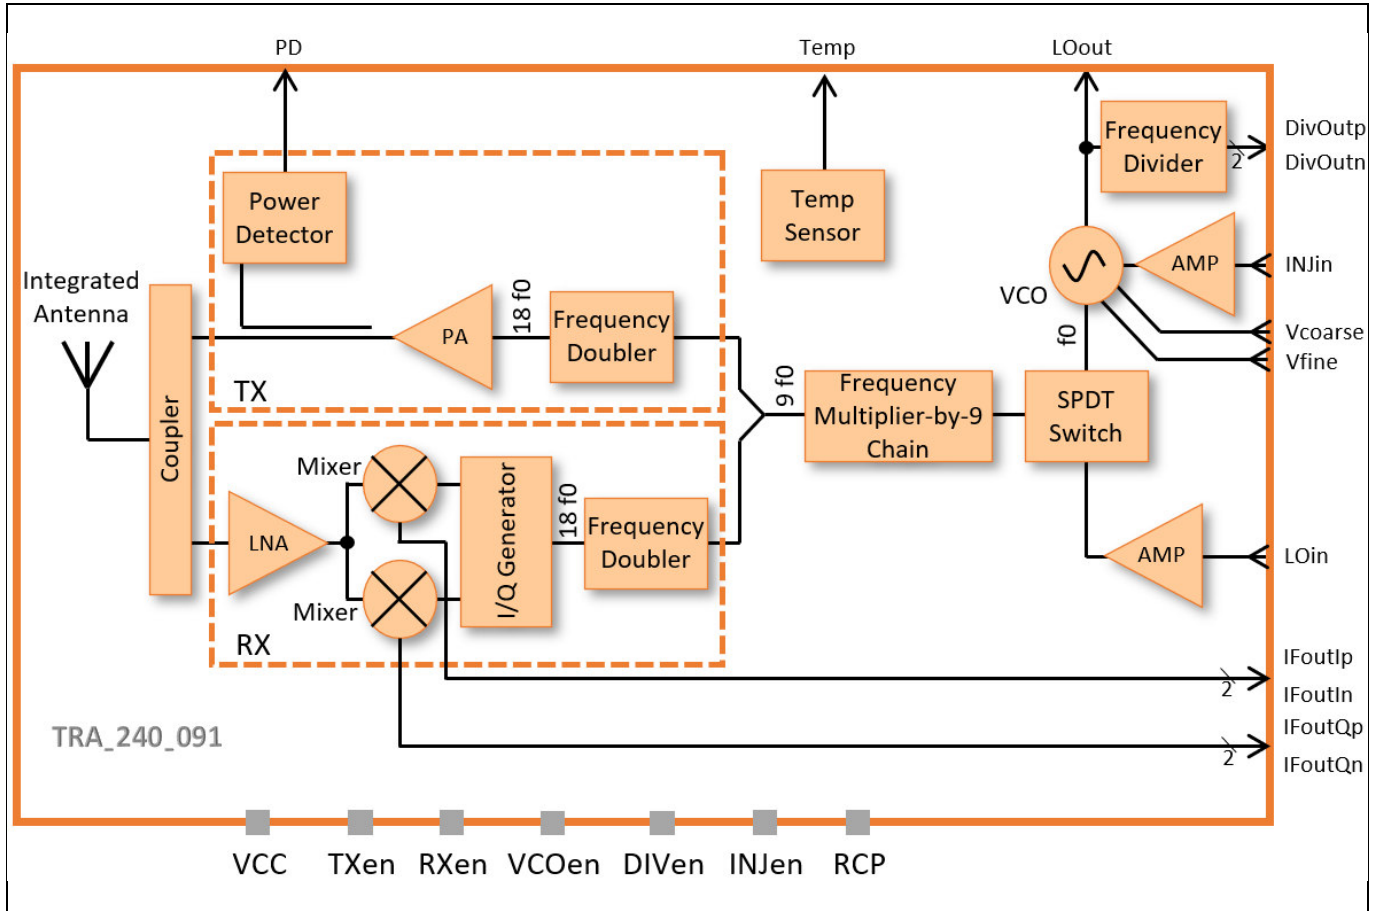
PD

Temp

LOout

Frequency Divider

2

DivOutp

DivOutn

Power Detector

Temp Sensor

Integrated Antenna

VCO

AMP

INJin

Vcoarse

Vfine

f0

18 f0

PA

Frequency Doubler

TX

9 f0

Frequency Multiplier-by-9 Chain

SPDT Switch

Coupler

Mixer

LNA

I/Q Generator

18 f0

Frequency Doubler

AMP

LOin

Mixer

RX

IFoutIp

2

IFoutIn

IFoutQp

2

IFoutQn

TRA_240_091

VCC TXen RXen VCOen DIVen INJen RCP